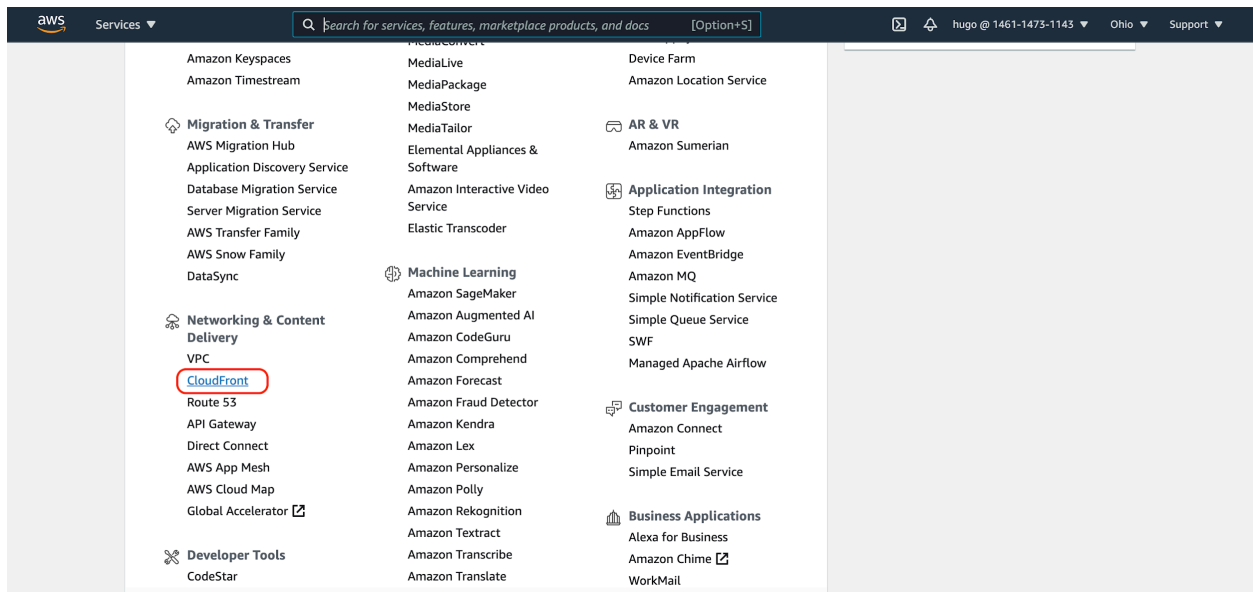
aws Services ▼

Search for services, features, marketplace products, and docs [Option+S]

hugo @ 1461-1473-1143 ▼ Ohio ▼ Support ▼

Amazon Keyspaces
Amazon Timestream

Migration & Transfer
AWS Migration Hub
Application Discovery Service
Database Migration Service
Server Migration Service
AWS Transfer Family
AWS Snow Family
DataSync

Networking & Content Delivery
VPC
CloudFront
Route 53
API Gateway
Direct Connect
AWS App Mesh
AWS Cloud Map
Global Accelerator

Developer Tools
CodeStar

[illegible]
MediaLive
MediaPackage
MediaStore
MediaTailor
Elemental Appliances & Software
Amazon Interactive Video Service
Elastic Transcoder

Machine Learning
Amazon SageMaker
Amazon Augmented AI
Amazon CodeGuru
Amazon Comprehend
Amazon Forecast
Amazon Fraud Detector
Amazon Kendra
Amazon Lex
Amazon Personalize
Amazon Polly
Amazon Rekognition
Amazon Textract
Amazon Transcribe
Amazon Translate

Device Farm
Amazon Location Service

AR & VR
Amazon Sumerian

Application Integration
Step Functions
Amazon AppFlow
Amazon EventBridge
Amazon MQ
Simple Notification Service
Simple Queue Service
SWF
Managed Apache Airflow

Customer Engagement
Amazon Connect
Pinpoint
Simple Email Service

Business Applications
Alexa for Business
Amazon Chime
WorkMail